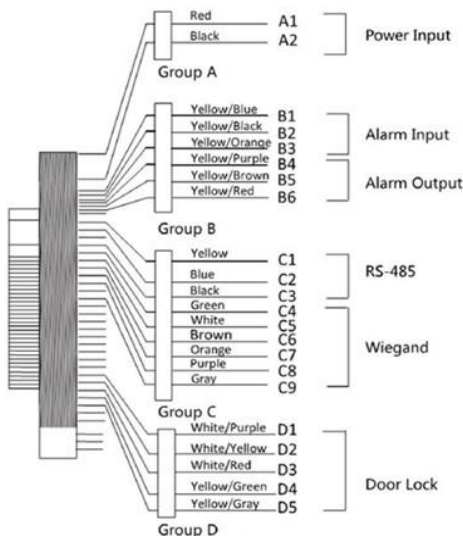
Red A1
Black A2
Power Input
Group A

Yellow/Blue B1
Yellow/Black B2
Yellow/Orange B3
Yellow/Purple B4
Yellow/Brown B5
Yellow/Red B6
Alarm Input
Alarm Output
Group B

Yellow C1
Blue C2
Black C3
Green C4
White C5
Brown C6
Orange C7
Purple C8
Gray C9
RS-485
Wiegand
Group C

White/Purple D1
White/Yellow D2
White/Red D3
Yellow/Green D4
Yellow/Gray D5
Door Lock
Group D